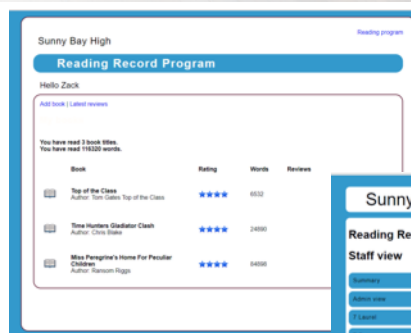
Sunny Bay High

Reading program

Reading Record Program

Hello Zack

Add book | Latest reviews

You have read 3 book titles.
You have read 116320 words.

| | Book | Rating | Words | Reviews |
|---|---|---|---|---|
| | Top of the Class<br>Author: Tom Gates Top of the Class | ★★★★ | 6532 | |
| | Time Hunters Gladiator Clash<br>Author: Chris Blake | ★★★★ | 24890 | |
| | Miss Peregrine's Home For Peculiar Children<br>Author: Ransom Riggs | ★★★★ | 84898 | |

Sunny

Reading Re

Staff view

Summary

Admin view

7 Laurel